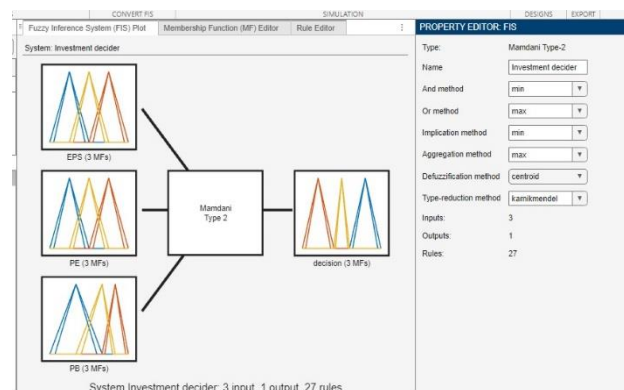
CONVERT FIS | SIMULATION | DESIGNS | EXPORT

Fuzzy Inference System (FIS) Plot | Membership Function (MF) Editor | Rule Editor

System: Investment decider

EPS (3 MFs)

PE (3 MFs)

PB (3 MFs)

Mamdani Type 2

decision (3 MFs)

System Investment decider: 3 input, 1 output, 27 rules

PROPERTY EDITOR: FIS

| | |
|---|---|
| Type: | Mamdani Type-2 |
| Name | Investment decider |
| And method | min |
| Or method | max |
| Implication method | min |
| Aggregation method | max |
| Defuzzification method | centroid |
| Type-reduction method | karnikmendel |
| Inputs: | 3 |
| Outputs: | 1 |
| Rules: | 27 |